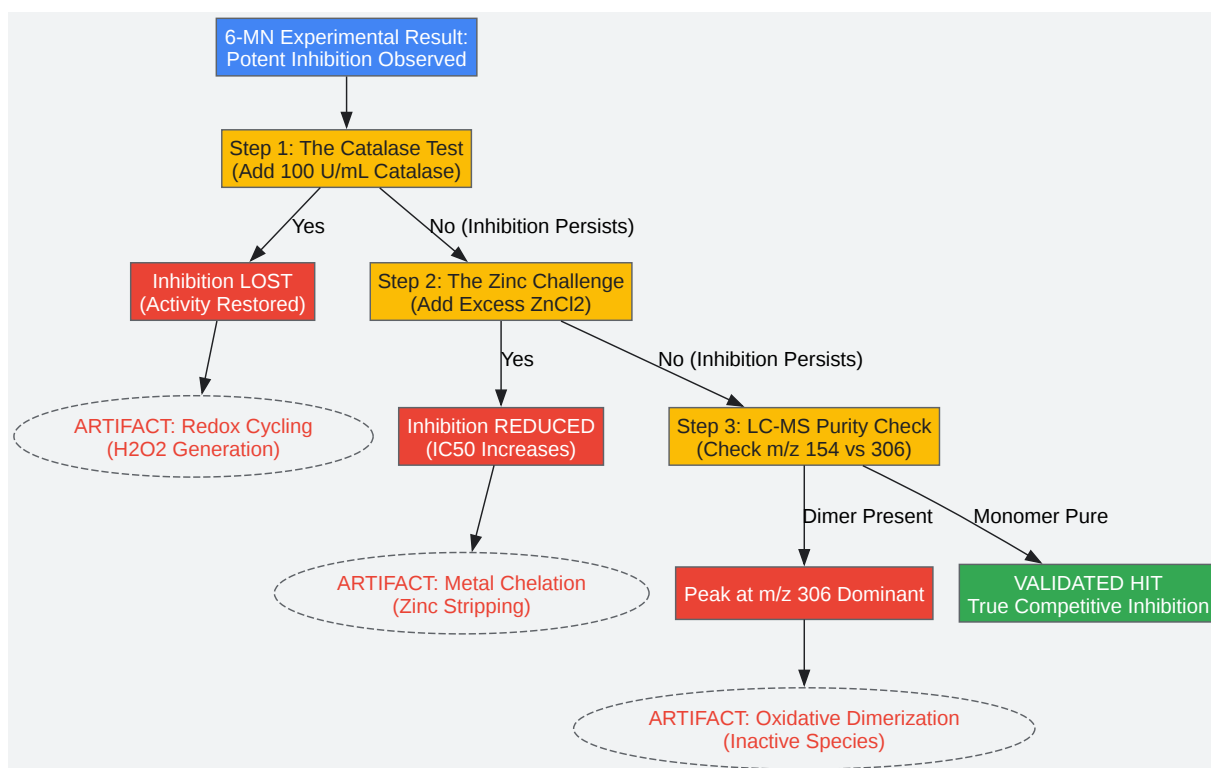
6-MN Experimental Result:
Potent Inhibition Observed

Step 1: The Catalase Test
(Add 100 U/mL Catalase)

Yes

No (Inhibition Persists)

Inhibition LOST
(Activity Restored)

ARTIFACT: Redox Cycling
($H_2O_2$ Generation)

Step 2: The Zinc Challenge
(Add Excess $ZnCl_2$)

Yes

No (Inhibition Persists)

Inhibition REDUCED
(IC50 Increases)

ARTIFACT: Metal Chelation
(Zinc Stripping)

Step 3: LC-MS Purity Check
(Check m/z 154 vs 306)

Dimer Present

Monomer Pure

Peak at m/z 306 Dominant

VALIDATED HIT
True Competitive Inhibition

ARTIFACT: Oxidative Dimerization
(Inactive Species)